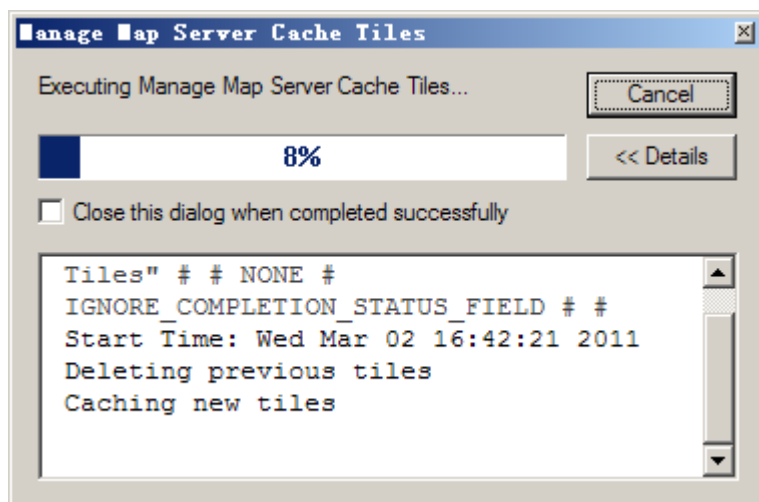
■anage ■ap Server Cache Tiles

Executing Manage Map Server Cache Tiles...

Cancel

8%

<< Details

Close this dialog when completed successfully

Tiles" # # NONE #
IGNORE_COMPLETION_STATUS_FIELD # #
Start Time: Wed Mar 02 16:42:21 2011
Deleting previous tiles
Caching new tiles